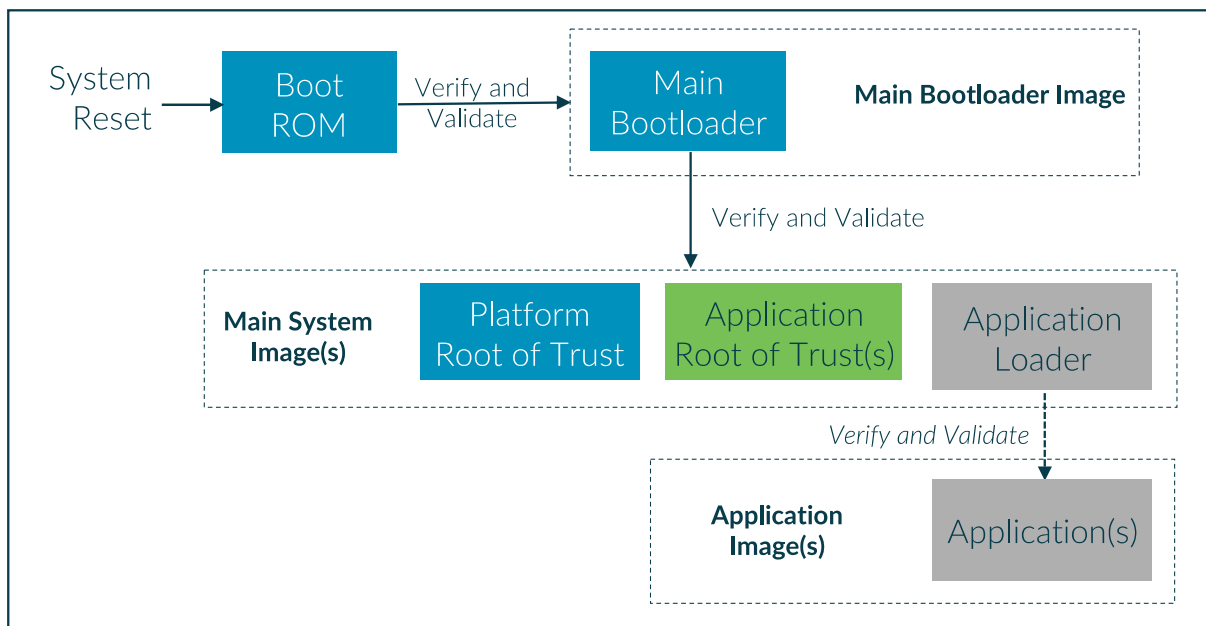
System Reset

Boot ROM

Verify and Validate

Main Bootloader

Main Bootloader Image

Verify and Validate

Main System Image(s)

Platform Root of Trust

Application Root of Trust(s)

Application Loader

Verify and Validate

Application Image(s)

Application(s)